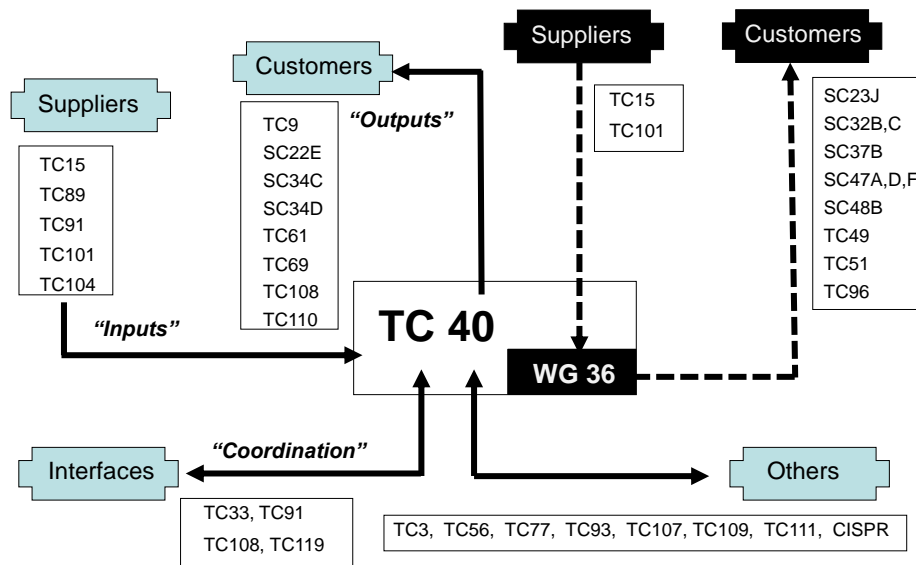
Suppliers

TC15
TC89
TC91
TC101
TC104

"Inputs"

Customers

TC9
SC22E
SC34C
SC34D
TC61
TC69
TC108
TC110

"Outputs"

Suppliers

TC15
TC101

Customers

SC23J
SC32B,C
SC37B
SC47A,D,F
SC48B
TC49
TC51
TC96

TC 40

WG 36

"Coordination"

Interfaces

TC33, TC91
TC108, TC119

Others

TC3, TC56, TC77, TC93, TC107, TC109, TC111, CISPR